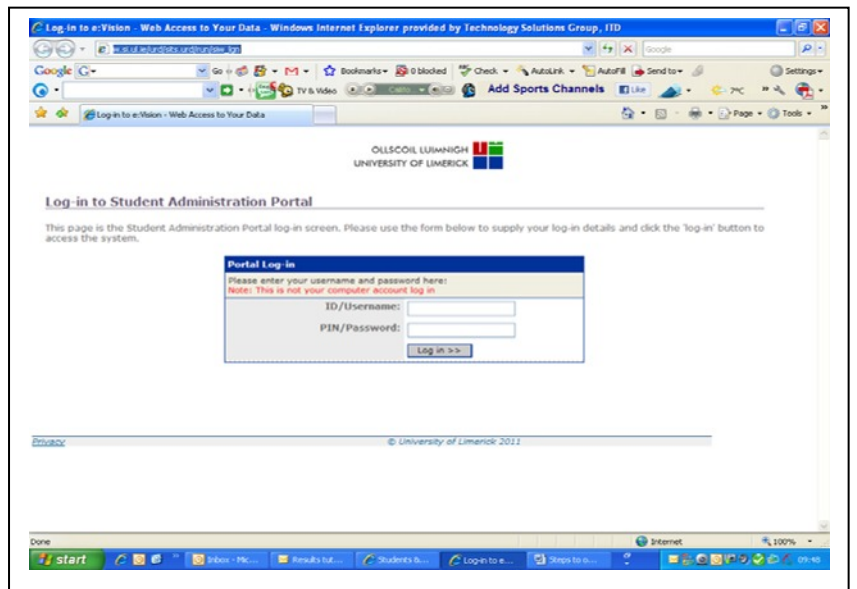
Log-in to e:Vision - Web Access to Your Data - Windows Internet Explorer provided by Technology Solutions Group, ITD

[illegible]

Google

Go

Bookmarks 0 blocked Check AutoLink AutoFill Send to

Settings

TV & Video

Add Sports Channels

Like

Log-in to e:Vision - Web Access to Your Data

Page Tools

OLLSCOIL LUIMNIGH
UNIVERSITY OF LIMERICK

Log-in to Student Administration Portal

This page is the Student Administration Portal log-in screen. Please use the form below to supply your log-in details and click the 'log-in' button to access the system.

| Portal Log-in | |
|---|---|
| Please enter your username and password here:<br>Note: This is not your computer account log in | |
| ID/Username: | |
| PIN/Password: | |
| | Log in >> |

Privacy

© University of Limerick 2011

Done

Internet

100%

start

Inbox - Mic...

Results tut...

Students &...

Log-in to e...

Steps to o...

09:48